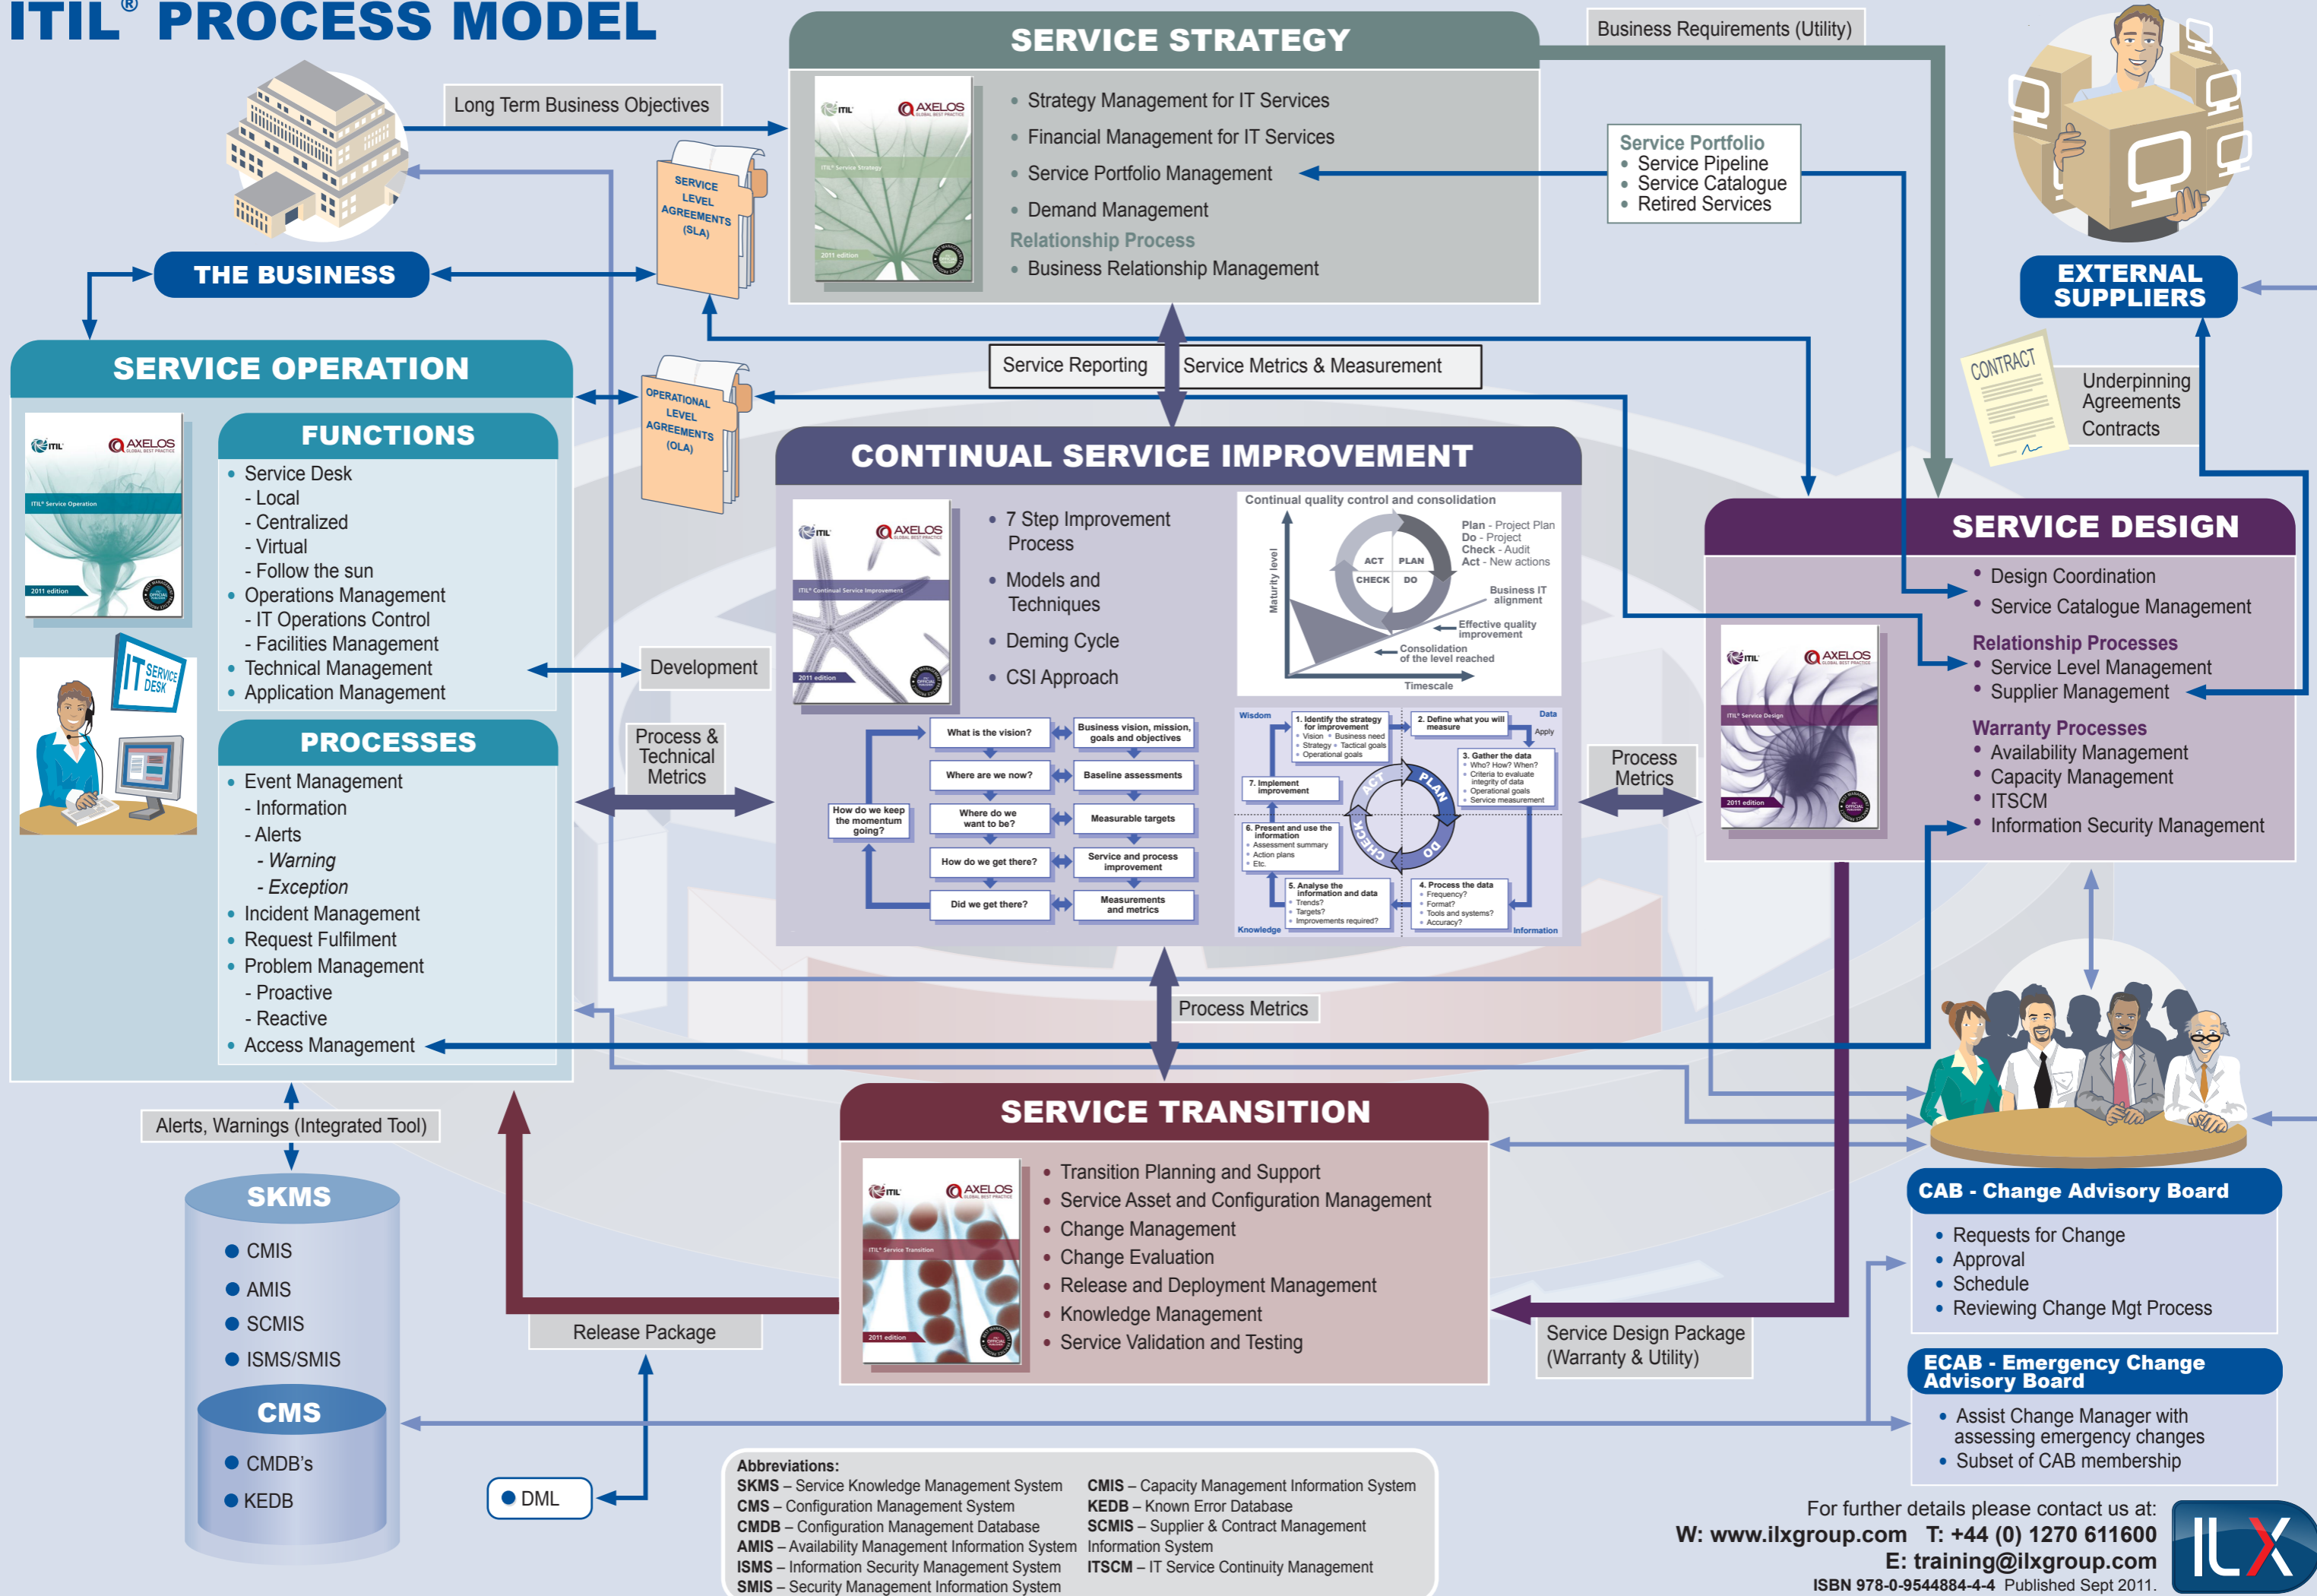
ITIL® PROCESS MODEL

Long Term Business Objectives

SERVICE STRATEGY

AXELOS GLOBAL BEST PRACTICE
ITIL Service Strategy
2011 edition

- Strategy Management for IT Services
- Financial Management for IT Services
- Service Portfolio Management
- Demand Management

Relationship Process
- Business Relationship Management

Business Requirements (Utility)

Service Portfolio
- Service Pipeline
- Service Catalogue
- Retired Services

EXTERNAL SUPPLIERS

SERVICE LEVEL AGREEMENTS (SLA)

THE BUSINESS

CONTRACT

Underpinning Agreements
Contracts

Service Reporting
Service Metrics & Measurement

OPERATIONAL LEVEL AGREEMENTS (OLA)

SERVICE OPERATION

AXELOS GLOBAL BEST PRACTICE
ITIL Service Operation
2011 edition

IT SERVICE DESK

FUNCTIONS
- Service Desk
- Local
- Centralized
- Virtual
- Follow the sun
- Operations Management
- IT Operations Control
- Facilities Management
- Technical Management
- Application Management

PROCESSES
- Event Management
- Information
- Alerts
- Warning
- Exception
- Incident Management
- Request Fulfilment
- Problem Management
- Proactive
- Reactive
- Access Management

Development

Process & Technical Metrics

CONTINUAL SERVICE IMPROVEMENT

AXELOS GLOBAL BEST PRACTICE
ITIL Continual Service Improvement
2011 edition

- 7 Step Improvement Process
- Models and Techniques
- Deming Cycle
- CSI Approach

Continual quality control and consolidation
Maturity level
ACT PLAN CHECK DO
Plan - Project Plan
Do - Project
Check - Audit
Act - New actions
Business IT alignment
Effective quality improvement
Consolidation of the level reached
Timescale

How do we keep the momentum going?
What is the vision? — Business vision, mission, goals and objectives
Where are we now? — Baseline assessments
Where do we want to be? — Measurable targets
How do we get there? — Service and process improvement
Did we get there? — Measurements and metrics

Wisdom
Data
1. Identify the strategy for improvement
- Vision
- Business need
- Strategy
- Tactical goals
- Operational goals
2. Define what you will measure
Apply
3. Gather the data
- Who? How? When?
- Criteria to evaluate integrity of data
- Operational goals
- Service measurement
7. Implement improvement
6. Present and use the information
- Assessment summary
- Action plans
- Etc.
5. Analyse the information and data
- Trends?
- Targets?
- Improvements required?
4. Process the data
- Frequency?
- Format?
- Tools and systems?
- Accuracy?
PLAN DO CHECK ACT
Knowledge
Information

Process Metrics

SERVICE DESIGN

AXELOS GLOBAL BEST PRACTICE
ITIL Service Design
2011 edition

- Design Coordination
- Service Catalogue Management

Relationship Processes
- Service Level Management
- Supplier Management

Warranty Processes
- Availability Management
- Capacity Management
- ITSCM
- Information Security Management

Process Metrics

Alerts, Warnings (Integrated Tool)

SKMS
- CMIS
- AMIS
- SCMIS
- ISMS/SMIS

CMS
- CMDB's
- KEDB

SERVICE TRANSITION

AXELOS GLOBAL BEST PRACTICE
ITIL Service Transition
2011 edition

- Transition Planning and Support
- Service Asset and Configuration Management
- Change Management
- Change Evaluation
- Release and Deployment Management
- Knowledge Management
- Service Validation and Testing

Release Package

Service Design Package (Warranty & Utility)

DML

CAB - Change Advisory Board
- Requests for Change
- Approval
- Schedule
- Reviewing Change Mgt Process

ECAB - Emergency Change Advisory Board
- Assist Change Manager with assessing emergency changes
- Subset of CAB membership

Abbreviations:
SKMS – Service Knowledge Management System
CMS – Configuration Management System
CMDB – Configuration Management Database
AMIS – Availability Management Information System
ISMS – Information Security Management System
SMIS – Security Management Information System
CMIS – Capacity Management Information System
KEDB – Known Error Database
SCMIS – Supplier & Contract Management Information System
ITSCM – IT Service Continuity Management

For further details please contact us at:
W: www.ilxgroup.com T: +44 (0) 1270 611600
E: training@ilxgroup.com
ISBN 978-0-9544884-4-4 Published Sept 2011.

ILX